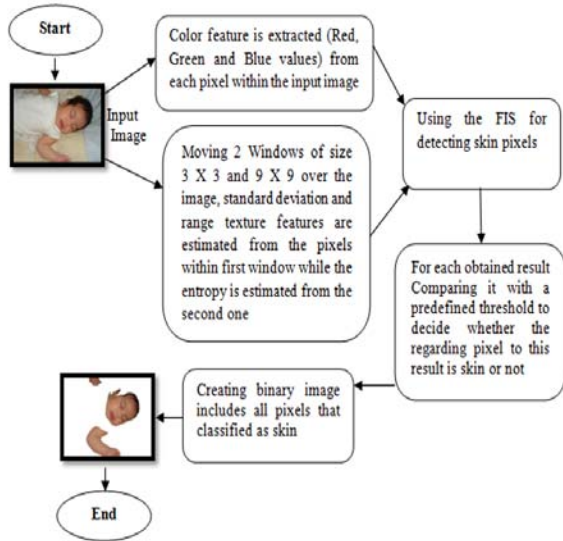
Start

Input Image

Color feature is extracted (Red, Green and Blue values) from each pixel within the input image

Moving 2 Windows of size 3 X 3 and 9 X 9 over the image, standard deviation and range texture features are estimated from the pixels within first window while the entropy is estimated from the second one

Using the FIS for detecting skin pixels

For each obtained result Comparing it with a predefined threshold to decide whether the regarding pixel to this result is skin or not

Creating binary image includes all pixels that classified as skin

End